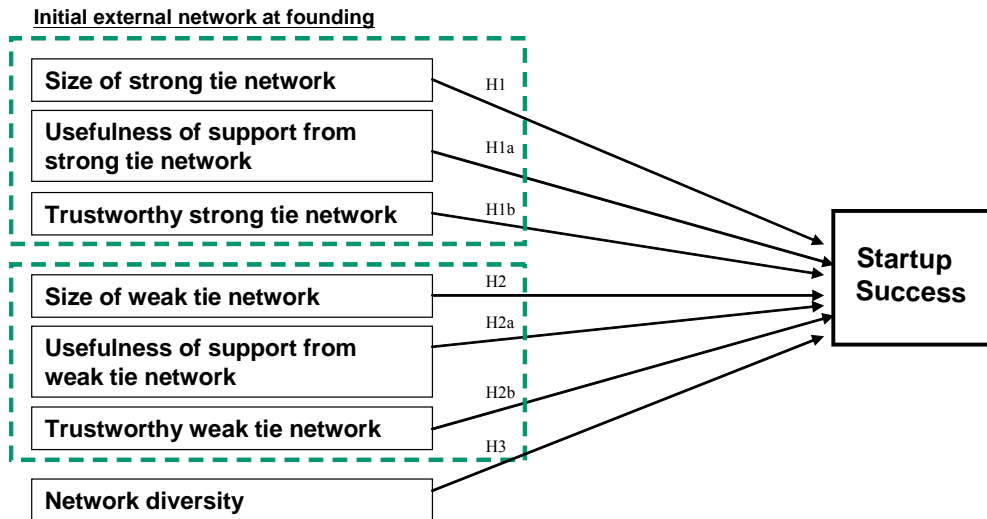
Initial external network at founding

Size of strong tie network

Usefulness of support from strong tie network

Trustworthy strong tie network

Size of weak tie network

Usefulness of support from weak tie network

Trustworthy weak tie network

Network diversity

H1

H1a

H1b

H2

H2a

H2b

H3

Startup Success